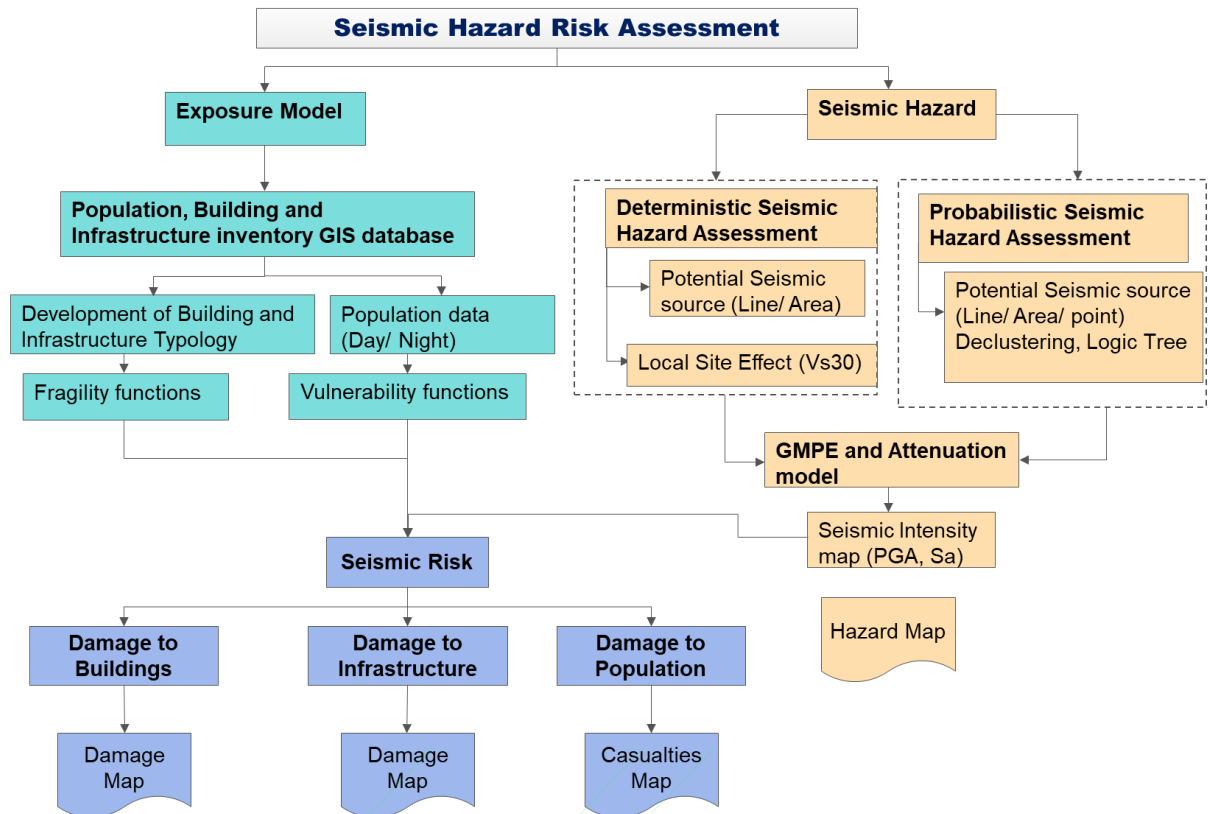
Seismic Hazard Risk Assessment

Exposure Model

Population, Building and Infrastructure inventory GIS database

Development of Building and Infrastructure Typology

Population data (Day/ Night)

Fragility functions

Vulnerability functions

Seismic Hazard

Deterministic Seismic Hazard Assessment

Potential Seismic source (Line/ Area)

Local Site Effect (Vs30)

Probabilistic Seismic Hazard Assessment

Potential Seismic source (Line/ Area/ point) Declustering, Logic Tree

GMPE and Attenuation model

Seismic Intensity map (PGA, Sa)

Hazard Map

Seismic Risk

Damage to Buildings

Damage to Infrastructure

Damage to Population

Damage Map

Damage Map

Casualties Map